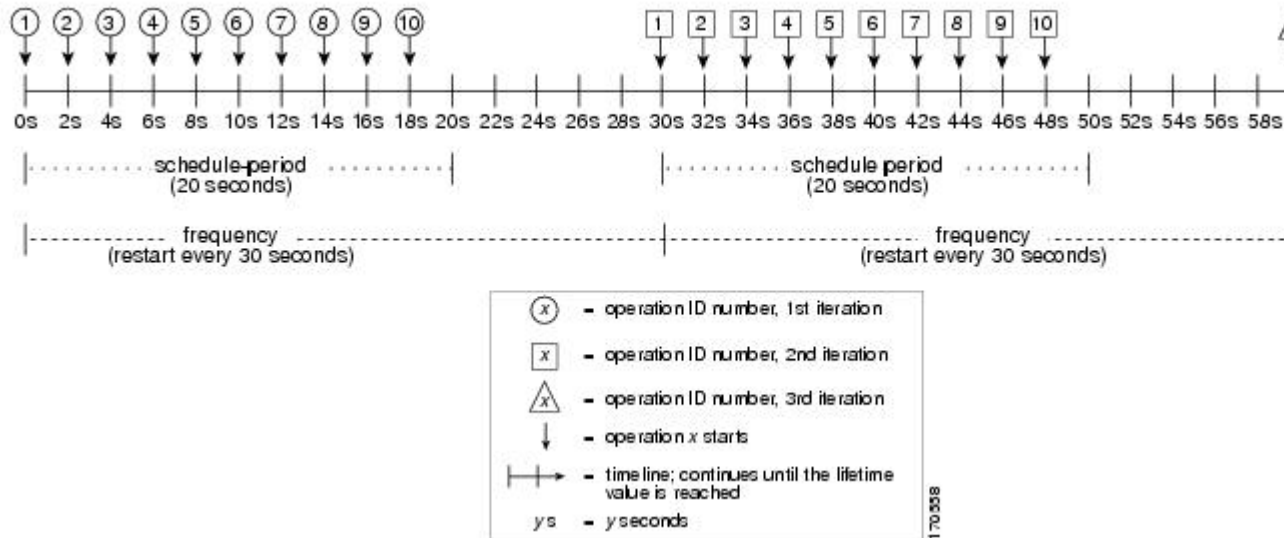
1 2 3 4 5 6 7 8 9 10

1 2 3 4 5 6 7 8 9 10

0s 2s 4s 6s 8s 10s 12s 14s 16s 18s 20s 22s 24s 26s 28s 30s 32s 34s 36s 38s 40s 42s 44s 46s 48s 50s 52s 54s 56s 58s

schedule-period (20 seconds)

schedule period (20 seconds)

frequency (restart every 30 seconds)

frequency (restart every 30 seconds)

$x$ - operation ID number, 1st iteration

$x$ - operation ID number, 2nd iteration

$x$ - operation ID number, 3rd iteration

- operation $x$ starts

- timeline; continues until the lifetime value is reached

$y$ s - $y$ seconds

170558